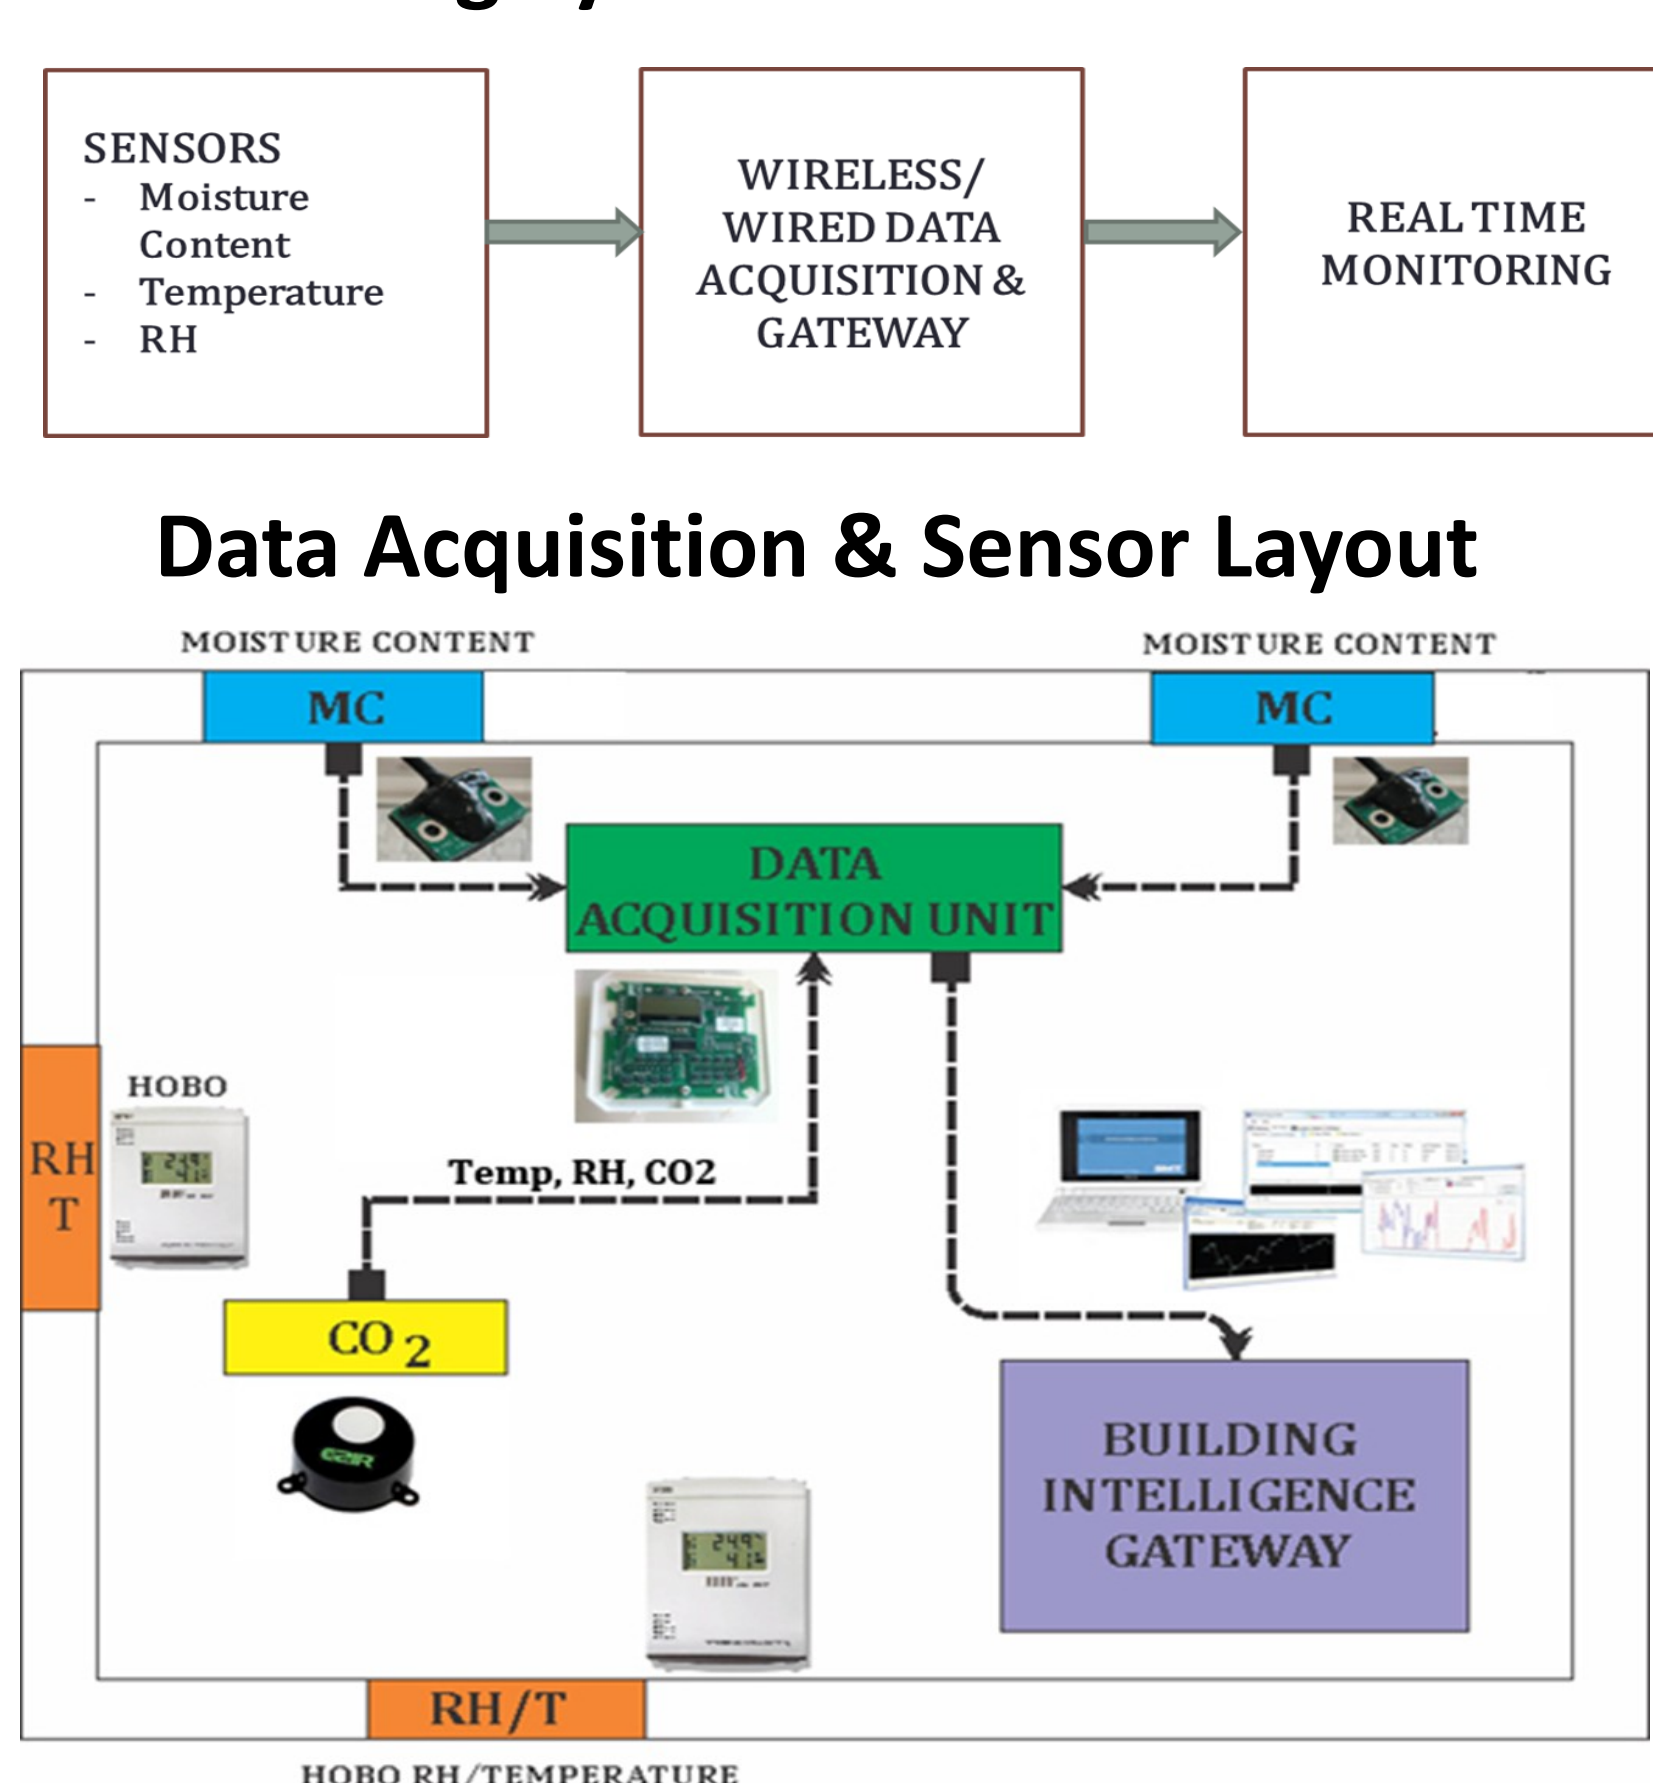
SENSORS
- Moisture Content
- Temperature
- RH

WIRELESS/ WIRED DATA ACQUISITION & GATEWAY

REAL TIME MONITORING

Data Acquisition & Sensor Layout

MOISTURE CONTENT

MOISTURE CONTENT

MC

MC

DATA ACQUISITION UNIT

HOBO

RH T

Temp, RH, CO2

$CO_2$

BUILDING INTELLIGENCE GATEWAY

RH/T

HOBO RH/TEMPERATURE